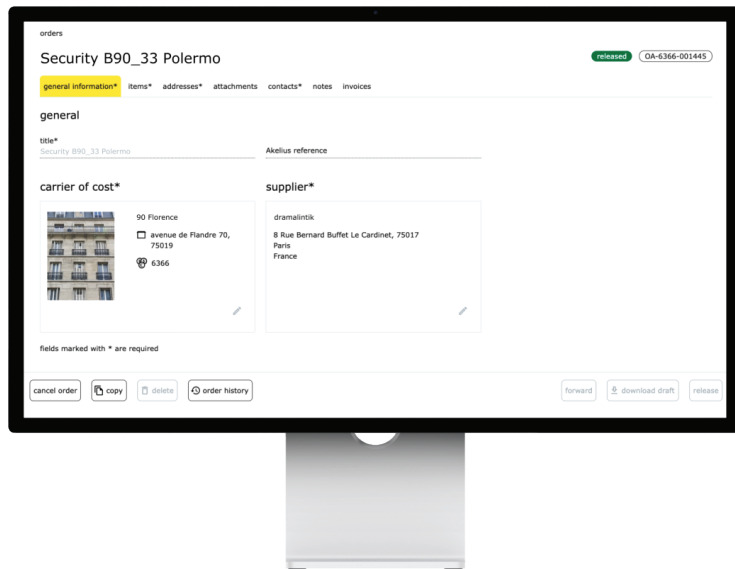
orders

Security B90_33 Polermo

released OA-6366-001445

general information* items* addresses* attachments contacts* notes invoices

general

title*
Security B90_33 Polermo

Akelius reference

carrier of cost*

90 Florence

avenue de Flandre 70, 75019

6366

supplier*

dramalintik

8 Rue Bernard Buffet Le Cardinet, 75017
Paris
France

fields marked with * are required

cancel order copy delete order history

forward download draft release